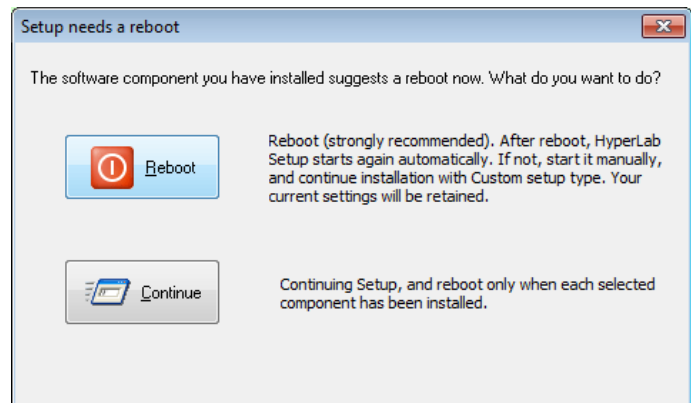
Setup needs a reboot

The software component you have installed suggests a reboot now. What do you want to do?

Reboot

Reboot (strongly recommended). After reboot, HyperLab Setup starts again automatically. If not, start it manually, and continue installation with Custom setup type. Your current settings will be retained.

Continue

Continuing Setup, and reboot only when each selected component has been installed.